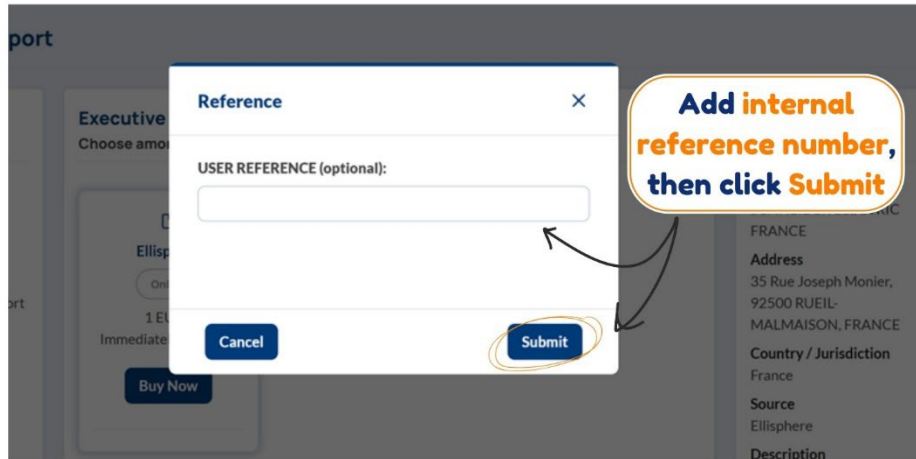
port

Executive
Choose amo

Ellisp
Onl
1 EU
Immediate

Buy Now

ort

Reference

×

USER REFERENCE (optional):

Cancel

Submit

Add internal reference number, then click Submit

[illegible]RIC
FRANCE

Address
35 Rue Joseph Monier, 92500 RUEIL-MALMAISON, FRANCE

Country / Jurisdiction
France

Source
Ellisphere

Description